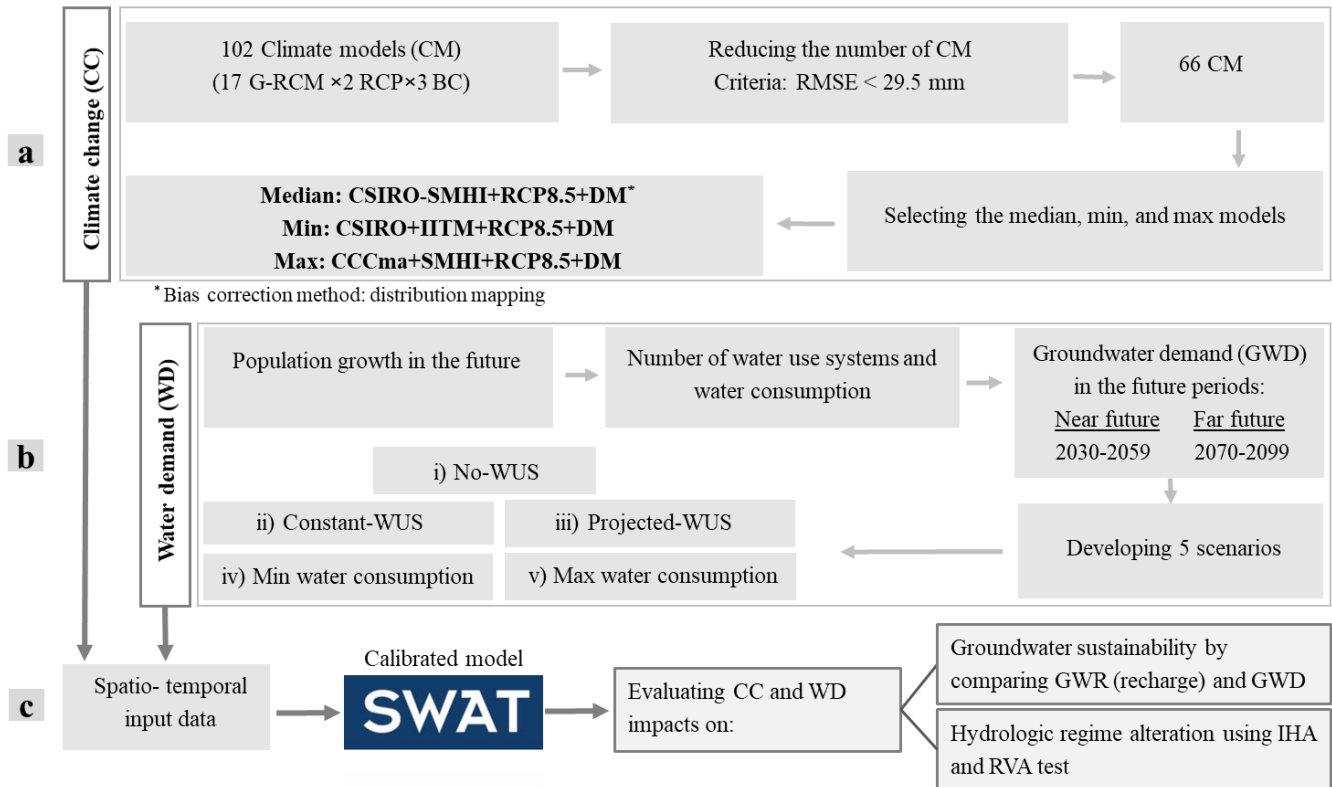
a

Climate change (CC)

102 Climate models (CM)
(17 G-RCM ×2 RCP×3 BC)

Reducing the number of CM
Criteria: RMSE < 29.5 mm

66 CM

Selecting the median, min, and max models

Median: CSIRO-SMHI+RCP8.5+DM*
Min: CSIRO+IITM+RCP8.5+DM
Max: CCCma+SMHI+RCP8.5+DM

* Bias correction method: distribution mapping

b

Water demand (WD)

Population growth in the future

Number of water use systems and water consumption

Groundwater demand (GWD) in the future periods:
Near future 2030-2059
Far future 2070-2099

Developing 5 scenarios

i) No-WUS

ii) Constant-WUS

iii) Projected-WUS

iv) Min water consumption

v) Max water consumption

c

Spatio- temporal input data

Calibrated model

SWAT

Evaluating CC and WD impacts on:

Groundwater sustainability by comparing GWR (recharge) and GWD

Hydrologic regime alteration using IHA and RVA test